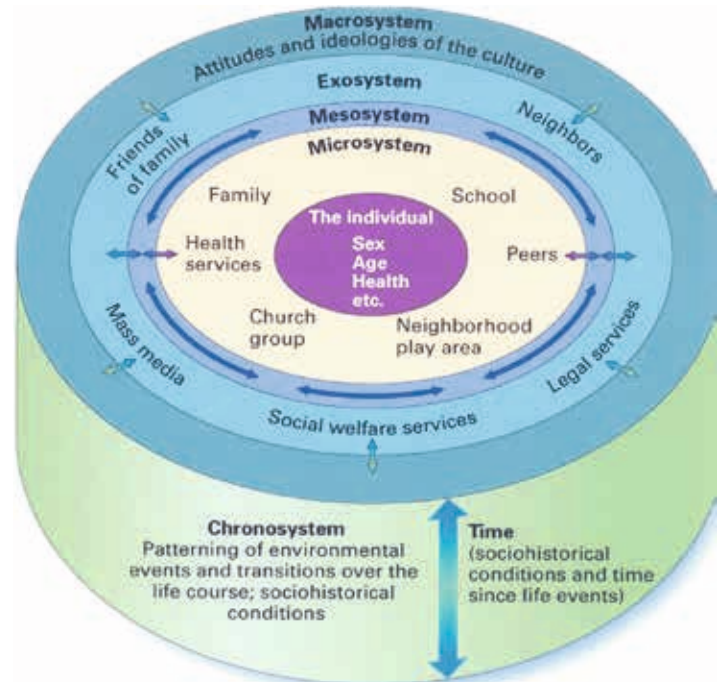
Macrosystem
Attitudes and ideologies of the culture

Exosystem

Mesosystem

Microsystem

Friends of family

Neighbors

Family

School

The individual
Sex
Age
Health
etc.

Health services

Peers

Church group

Neighborhood play area

Mass media

Legal services

Social welfare services

Chronosystem
Patterning of environmental events and transitions over the life course; sociohistorical conditions

Time
(sociohistorical conditions and time since life events)